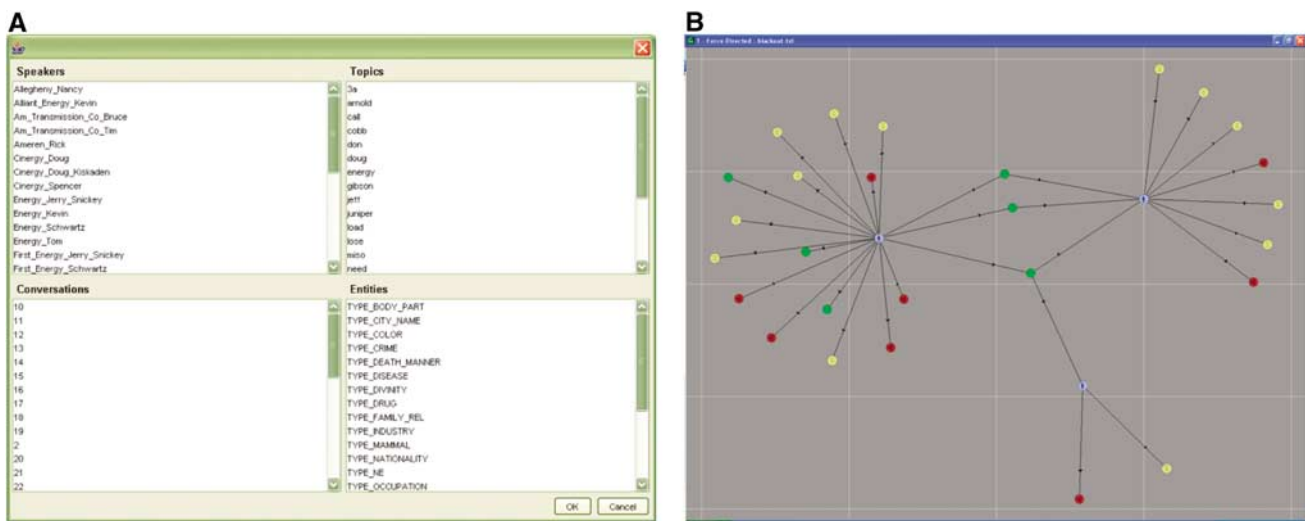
A

Speakers
Allegheny_Nancy
Alliant_Energy_Kevin
Am_Transmission_Co_Bruce
Am_Transmission_Co_Tim
Ameren_Rick
Cinergy_Doug
Cinergy_Doug_Kiskaden
Cinergy_Spencer
Energy_Jerry_Snickey
Energy_Kevin
Energy_Schwartz
Energy_Tom
First_Energy_Jerry_Snickey
First_Energy_Schwartz

Topics
3a
arnold
call
cobb
don
doug
energy
gibson
jeff
juniper
load
lose
miso
need

Conversations
10
11
12
13
14
15
16
17
18
19
2
20
21
22

Entities
TYPE_BODY_PART
TYPE_CITY_NAME
TYPE_COLOR
TYPE_CRIME
TYPE_DEATH_MANNER
TYPE_DISEASE
TYPE_DIVINITY
TYPE_DRUG
TYPE_FAMILY_REL
TYPE_INDUSTRY
TYPE_MAMMAL
TYPE_NATIONALITY
TYPE_NE
TYPE_OCCUPATION

OK Cancel

B

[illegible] - Force Directed : blackout.txt